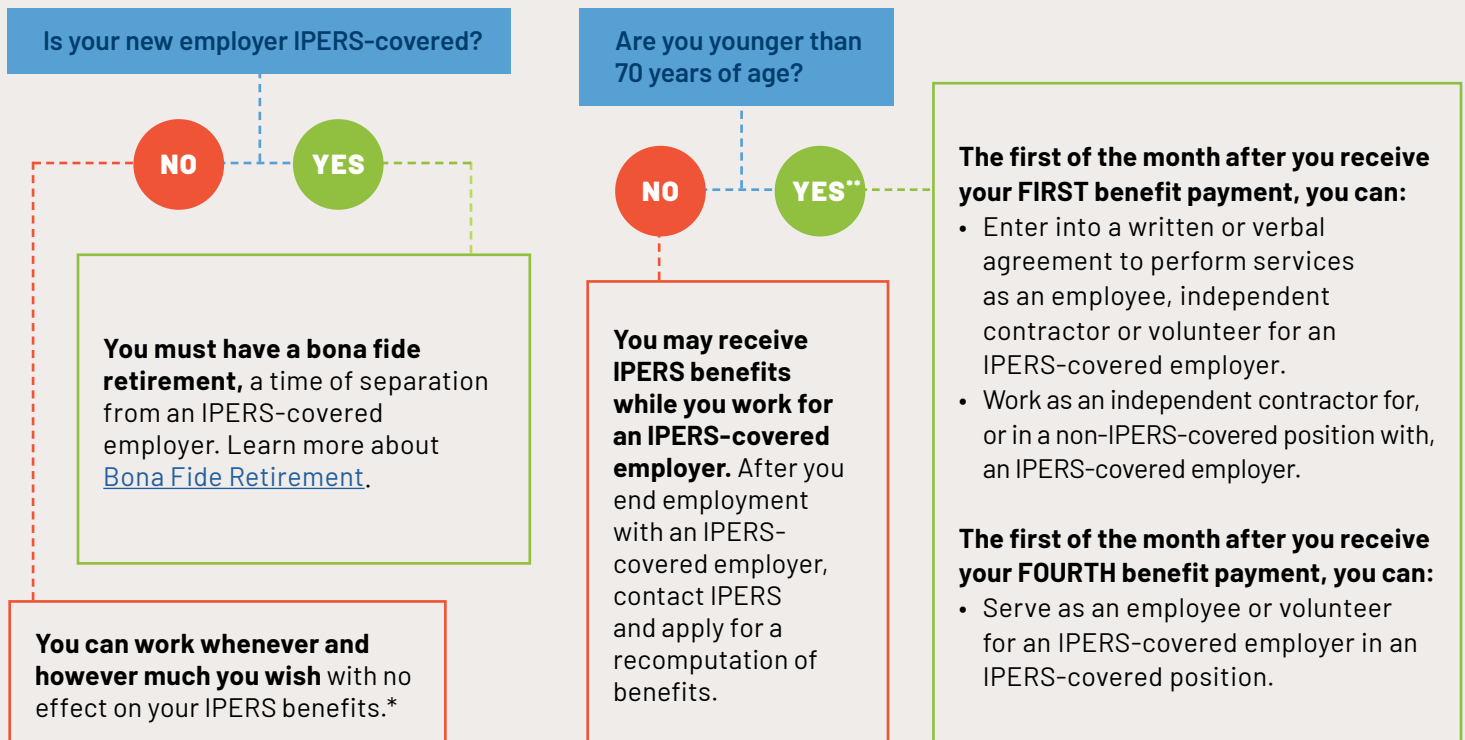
Is your new employer IPERS-covered?

NO

YES

You must have a bona fide retirement, a time of separation from an IPERS-covered employer. Learn more about Bona Fide Retirement.

You can work whenever and however much you wish with no effect on your IPERS benefits.*

Are you younger than 70 years of age?

NO

YES**

You may receive IPERS benefits while you work for an IPERS-covered employer. After you end employment with an IPERS-covered employer, contact IPERS and apply for a recomputation of benefits.

The first of the month after you receive your FIRST benefit payment, you can:
• Enter into a written or verbal agreement to perform services as an employee, independent contractor or volunteer for an IPERS-covered employer.
• Work as an independent contractor for, or in a non-IPERS-covered position with, an IPERS-covered employer.

The first of the month after you receive your FOURTH benefit payment, you can:
• Serve as an employee or volunteer for an IPERS-covered employer in an IPERS-covered position.